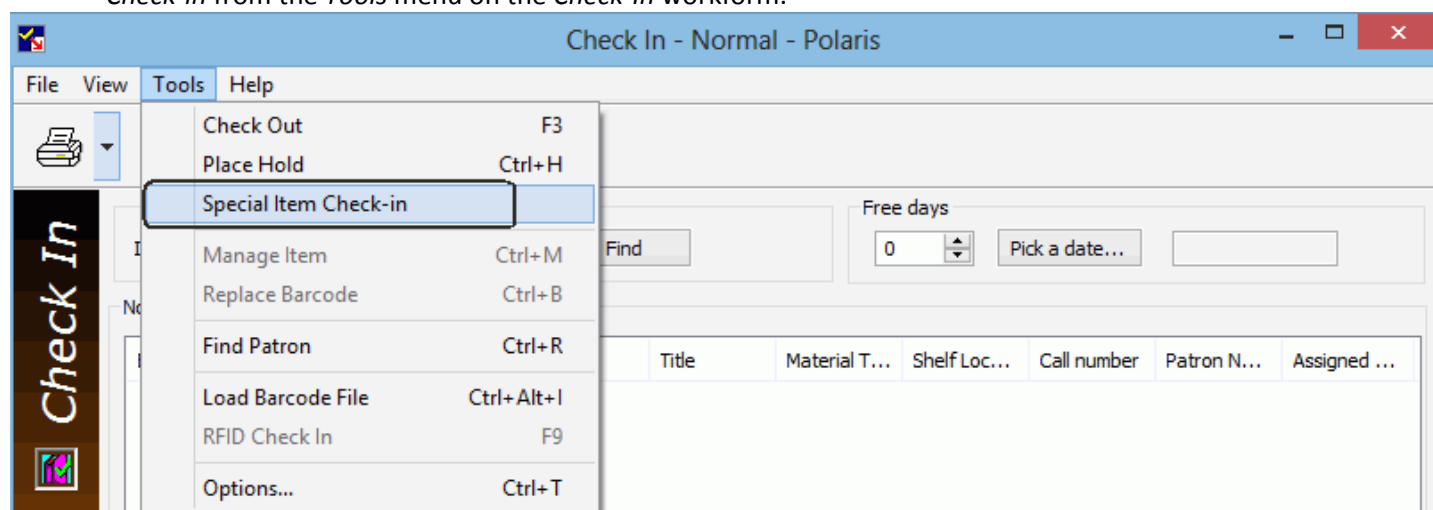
Check In from the Tools menu on the Check In workform.

Check In - Normal - Polaris

File View Tools Help

Check Out F3
Place Hold Ctrl+H
Special Item Check-in
Manage Item Ctrl+M
Replace Barcode Ctrl+B
Find Patron Ctrl+R
Load Barcode File Ctrl+Alt+I
RFID Check In F9
Options... Ctrl+T

Check In

I

Find

Free days

0

Pick a date...

No

Title | Material T... | Shelf Loc... | Call number | Patron N... | Assigned ...